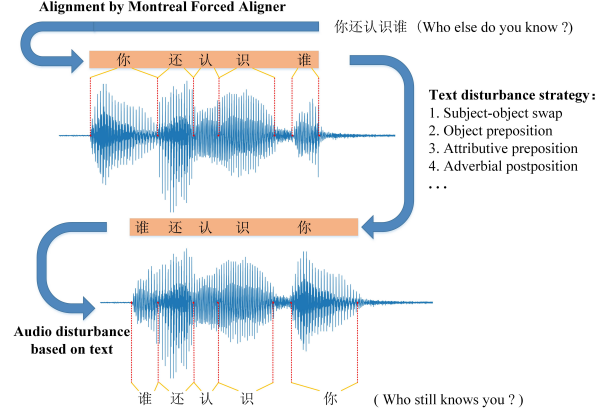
Alignment by Montreal Forced Aligner

你还认识谁（Who else do you know ?）

你 还 认 识 谁

Text disturbance strategy:
1. Subject-object swap
2. Object preposition
3. Attributive preposition
4. Adverbial postposition
...

谁 还 认 识 你

Audio disturbance based on text

谁 还 认 识 你

( Who still knows you ? )